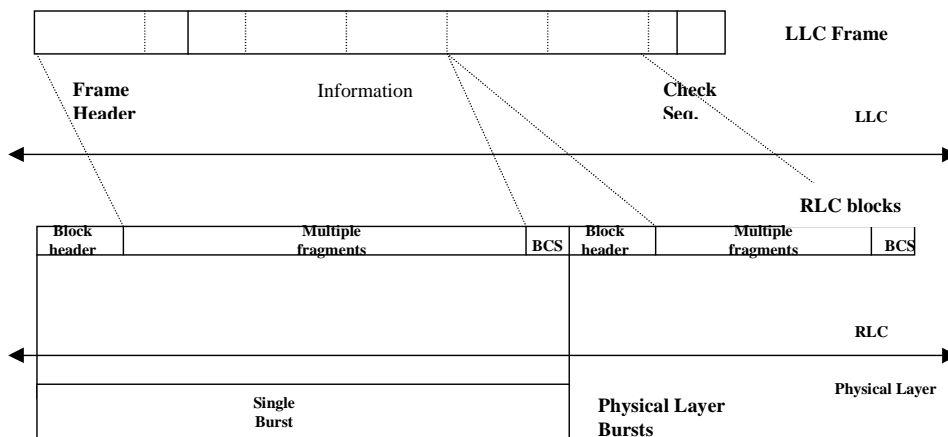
LLC Frame

Frame Header

Information

Check Seq.

LLC

RLC blocks

Block header

Multiple fragments

BCS

Block header

Multiple fragments

BCS

RLC

Physical Layer

Single Burst

Physical Layer Bursts